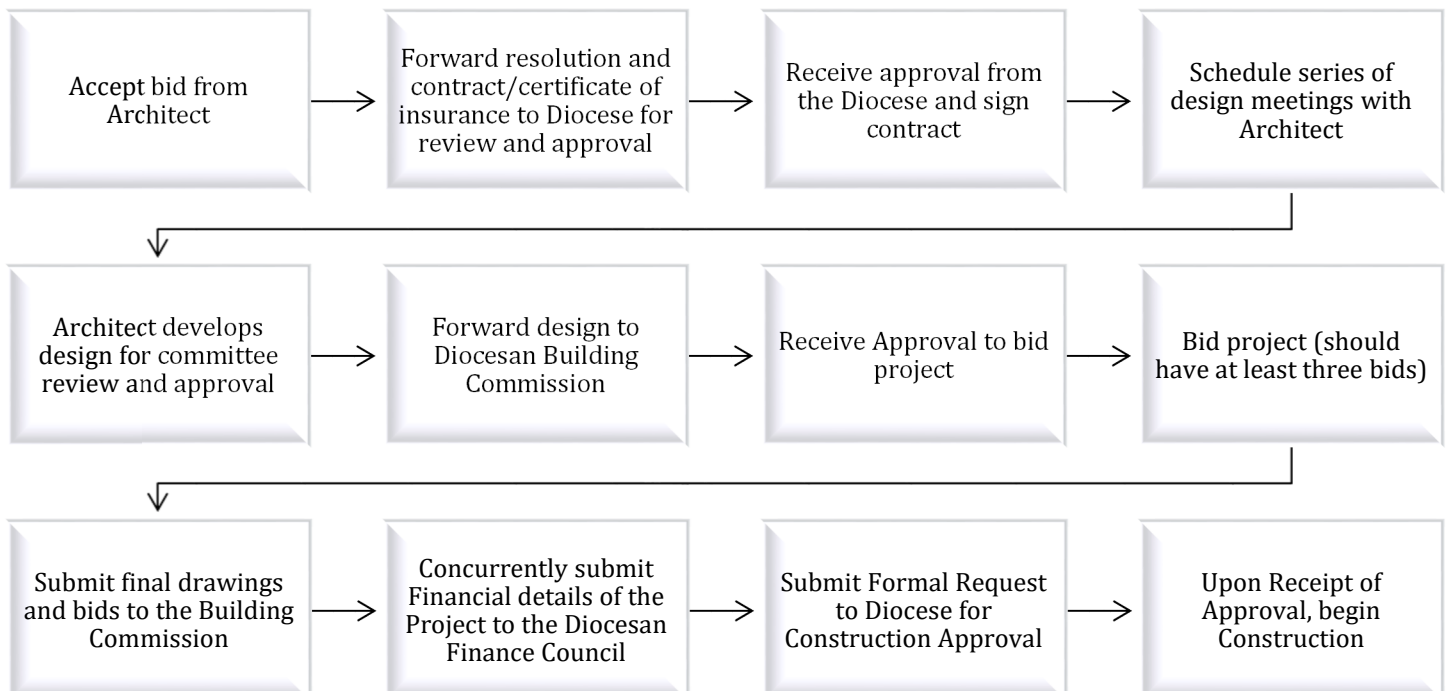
Accept bid from Architect

Forward resolution and contract/certificate of insurance to Diocese for review and approval

Receive approval from the Diocese and sign contract

Schedule series of design meetings with Architect

Architect develops design for committee review and approval

Forward design to Diocesan Building Commission

Receive Approval to bid project

Bid project (should have at least three bids)

Submit final drawings and bids to the Building Commission

Concurrently submit Financial details of the Project to the Diocesan Finance Council

Submit Formal Request to Diocese for Construction Approval

Upon Receipt of Approval, begin Construction